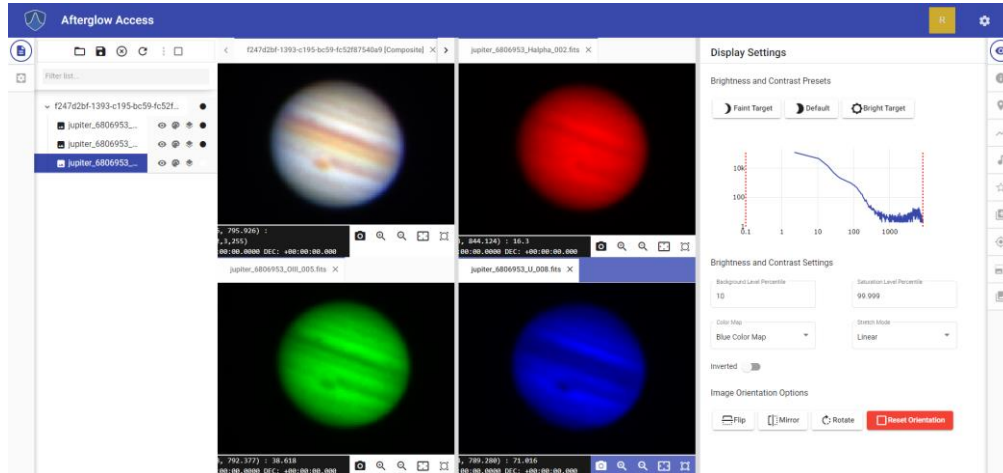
Afterglow Access

R

Filter list...

f247d2bf-1393-c195-bc59-fc52f...

jupiter_6806953_...

jupiter_6806953_...

jupiter_6806953_...

f247d2bf-1393-c195-bc59-fc52f87540a9 [Composite]

jupiter_6806953_Halpha_002.fits

, 795.926) :
,3,255)
00:00.0000 DEC: +00:00:00.000

, 844.124) : 16.3
00:00.0000 DEC: +00:00:00.000

jupiter_6806953_OIII_005.fits

jupiter_6806953_U_008.fits

, 792.377) : 38.618
00:00.0000 DEC: +00:00:00.000

, 709.280) : 71.016
00:00.0000 DEC: +00:00:00.000

Display Settings

Brightness and Contrast Presets

Faint Target

Default

Bright Target

$10^4$

$10^2$

0.1

1

10

100

1000

Brightness and Contrast Settings

Background Level Percentile

10

Saturation Level Percentile

99.999

Color Map

Blue Color Map

Stretch Mode

Linear

Inverted

Image Orientation Options

Flip

Mirror

Rotate

Reset Orientation